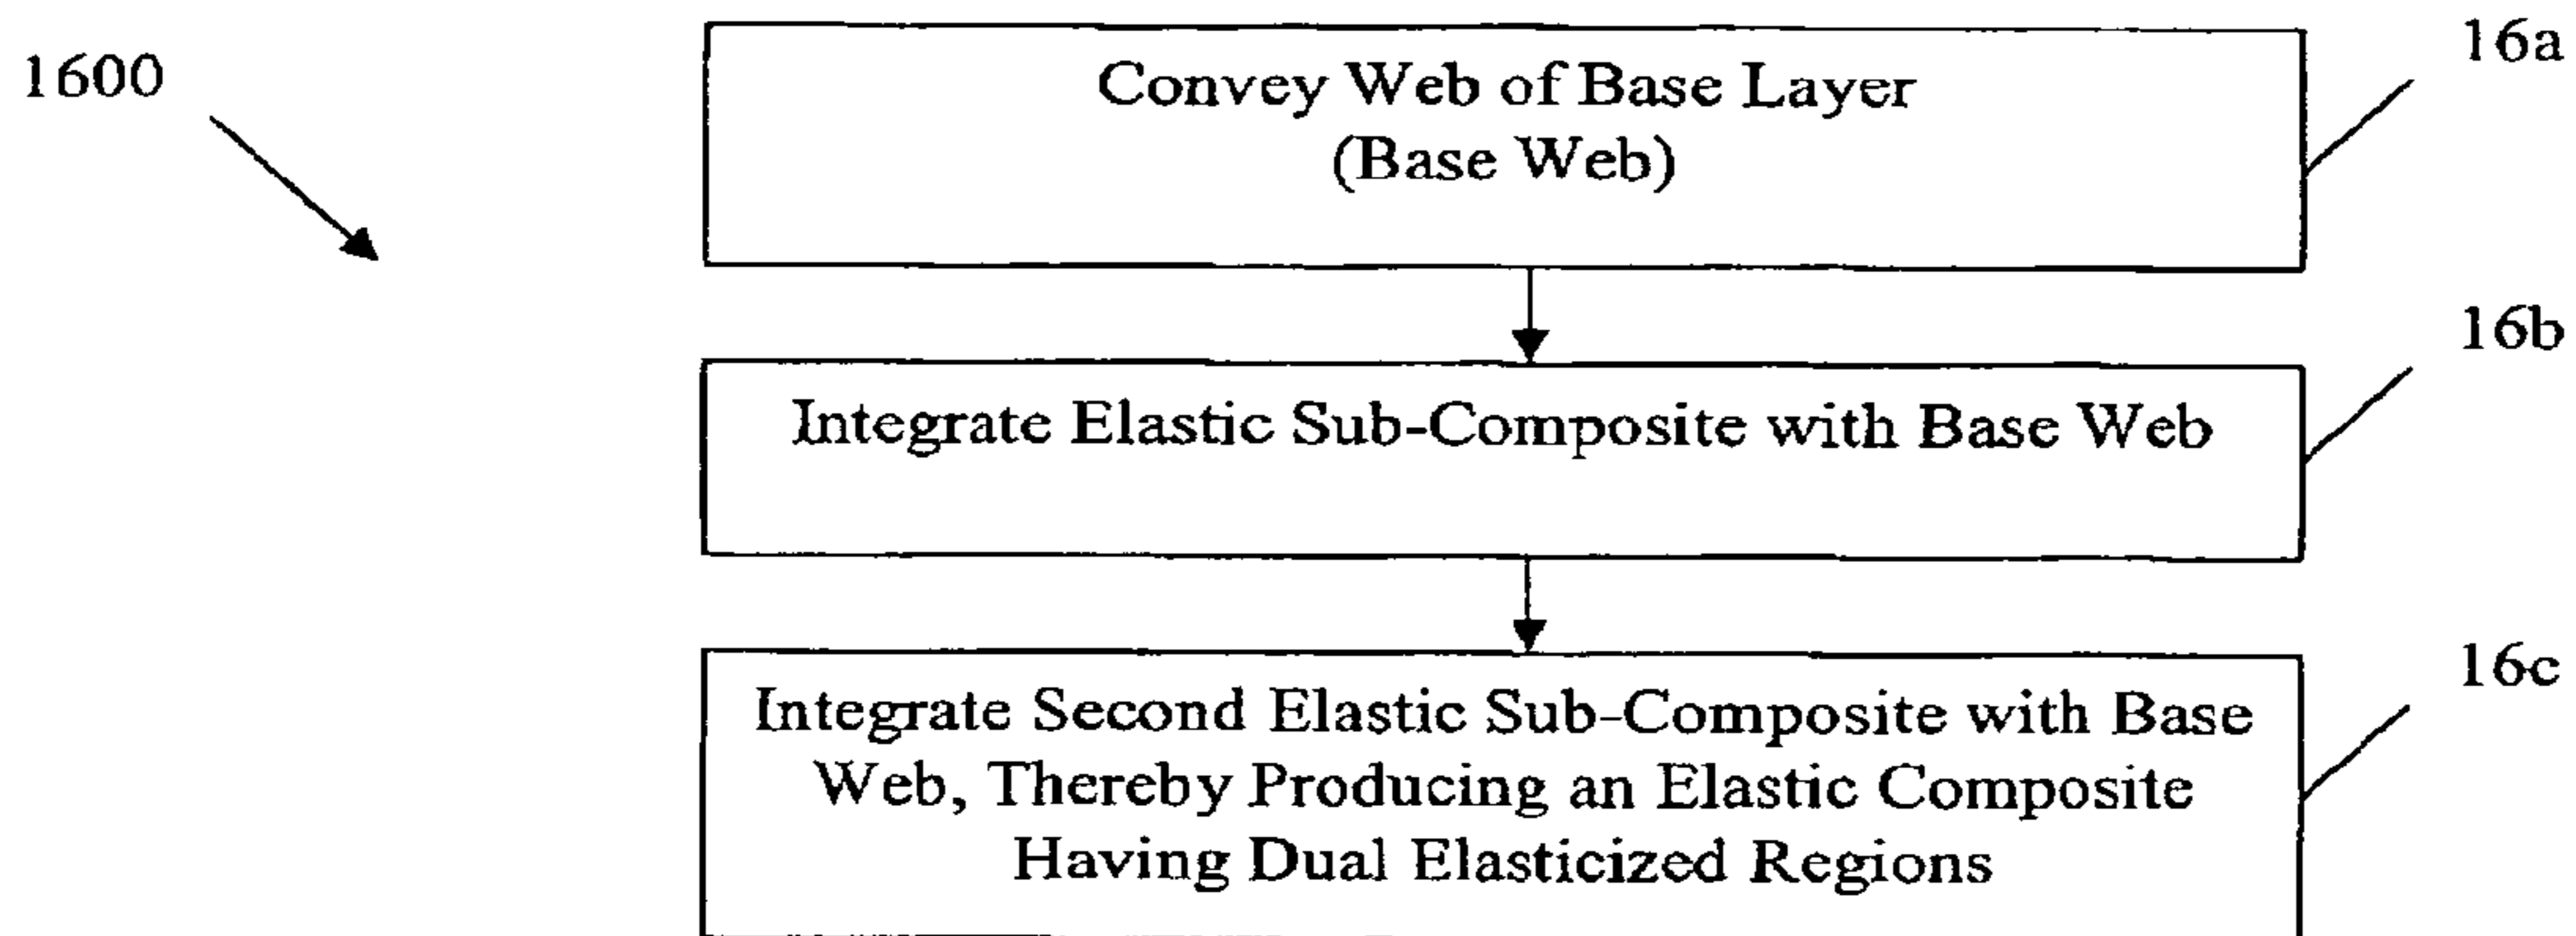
1600

Convey Web of Base Layer
(Base Web)

16a

Integrate Elastic Sub-Composite with Base Web

16b

Integrate Second Elastic Sub-Composite with Base Web, Thereby Producing an Elastic Composite Having Dual Elasticized Regions

16c